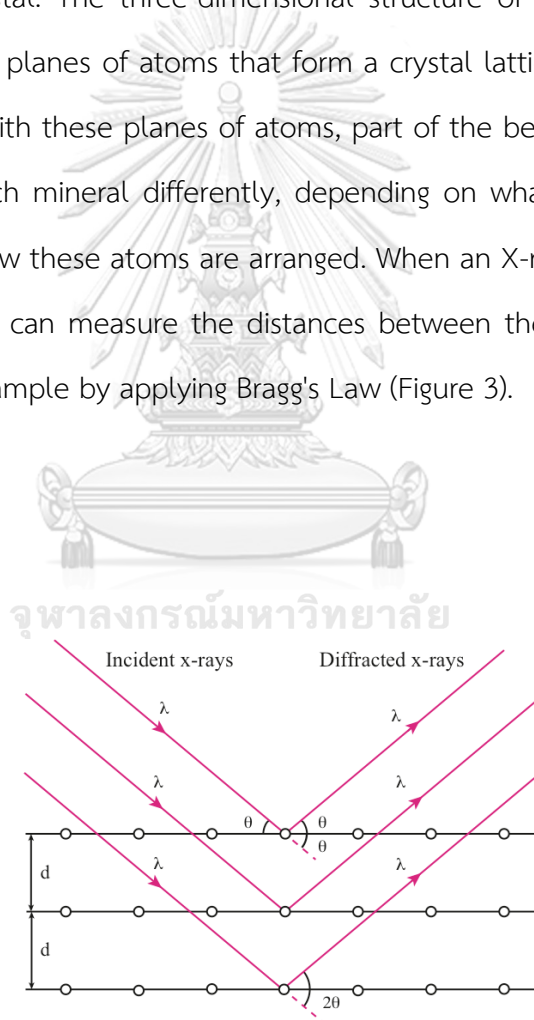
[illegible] The three dimensional structure of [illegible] planes of atoms that form a crystal latti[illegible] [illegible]ith these planes of atoms, part of the be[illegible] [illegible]h mineral differently, depending on wha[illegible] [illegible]w these atoms are arranged. When an X-r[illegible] can measure the distances between th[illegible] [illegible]ample by applying Bragg's Law (Figure 3).

จุฬาลงกรณ์มหาวิทยาลัย

Incident x-rays

Diffracted x-rays

λ

λ

λ

λ

λ

λ

θ

θ

θ

d

d

2θ